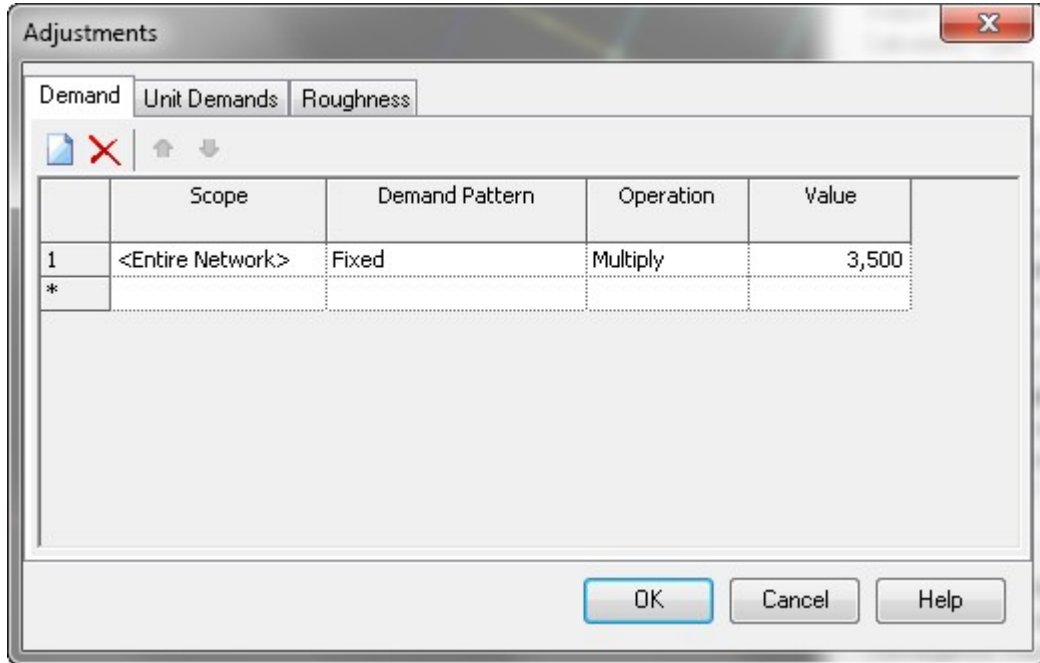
Adjustments

Demand | Unit Demands | Roughness

| | Scope | Demand Pattern | Operation | Value |
|---|---|---|---|---|
| 1 | <Entire Network> | Fixed | Multiply | 3,500 |
| * | | | | |

OK Cancel Help